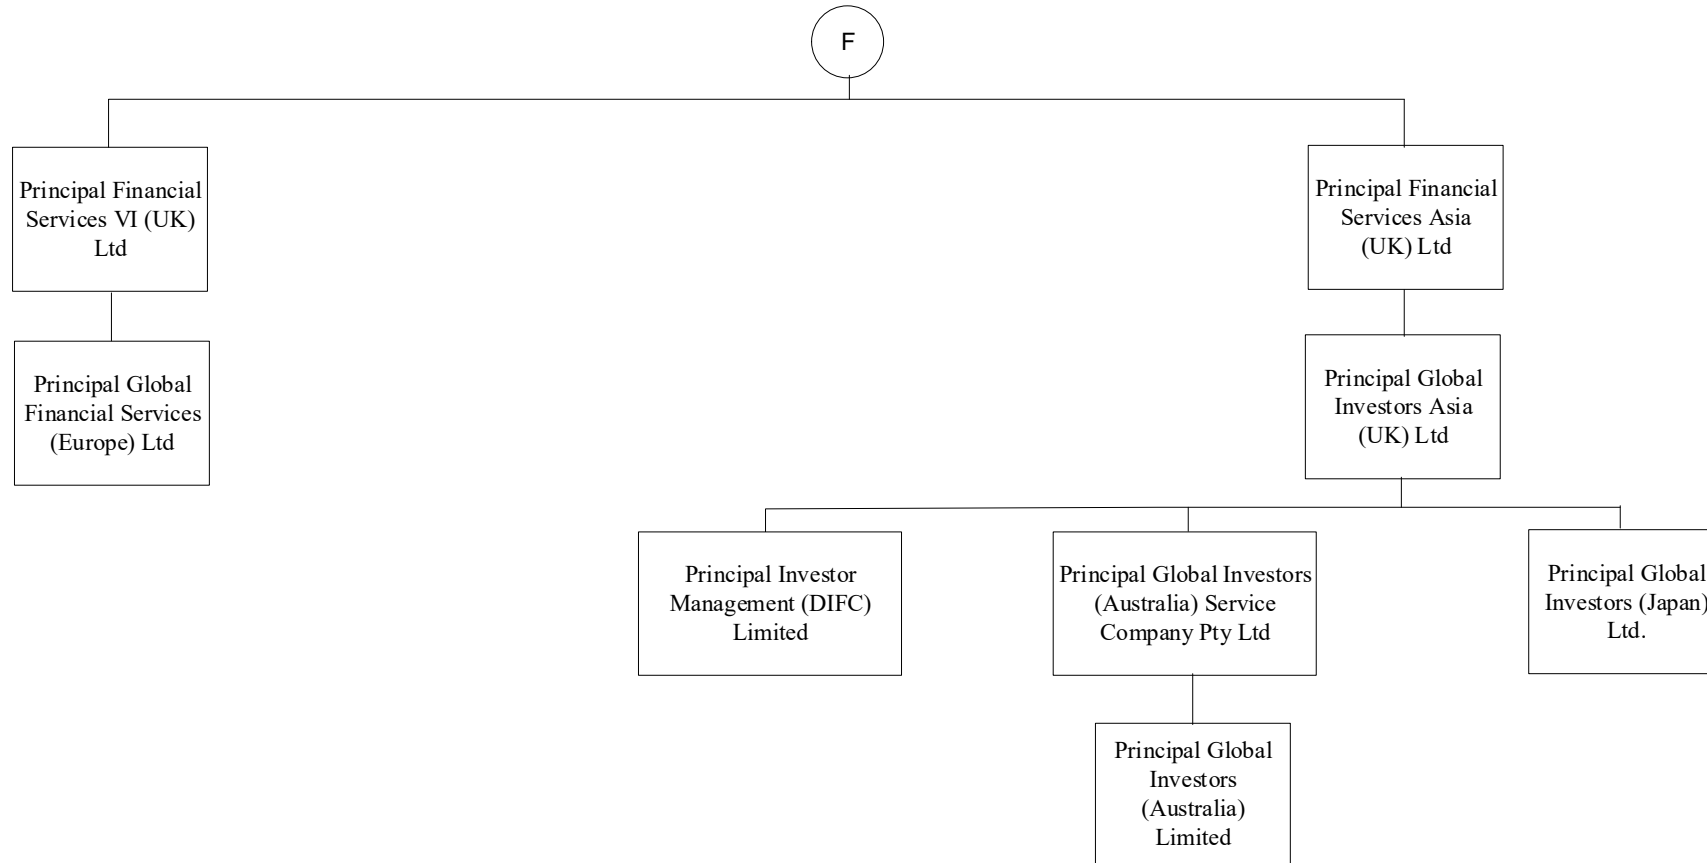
F

Principal Financial Services VI (UK) Ltd

Principal Global Financial Services (Europe) Ltd

Principal Financial Services Asia (UK) Ltd

Principal Global Investors Asia (UK) Ltd

Principal Investor Management (DIFC) Limited

Principal Global Investors (Australia) Service Company Pty Ltd

Principal Global Investors (Japan) Ltd.

Principal Global Investors (Australia) Limited